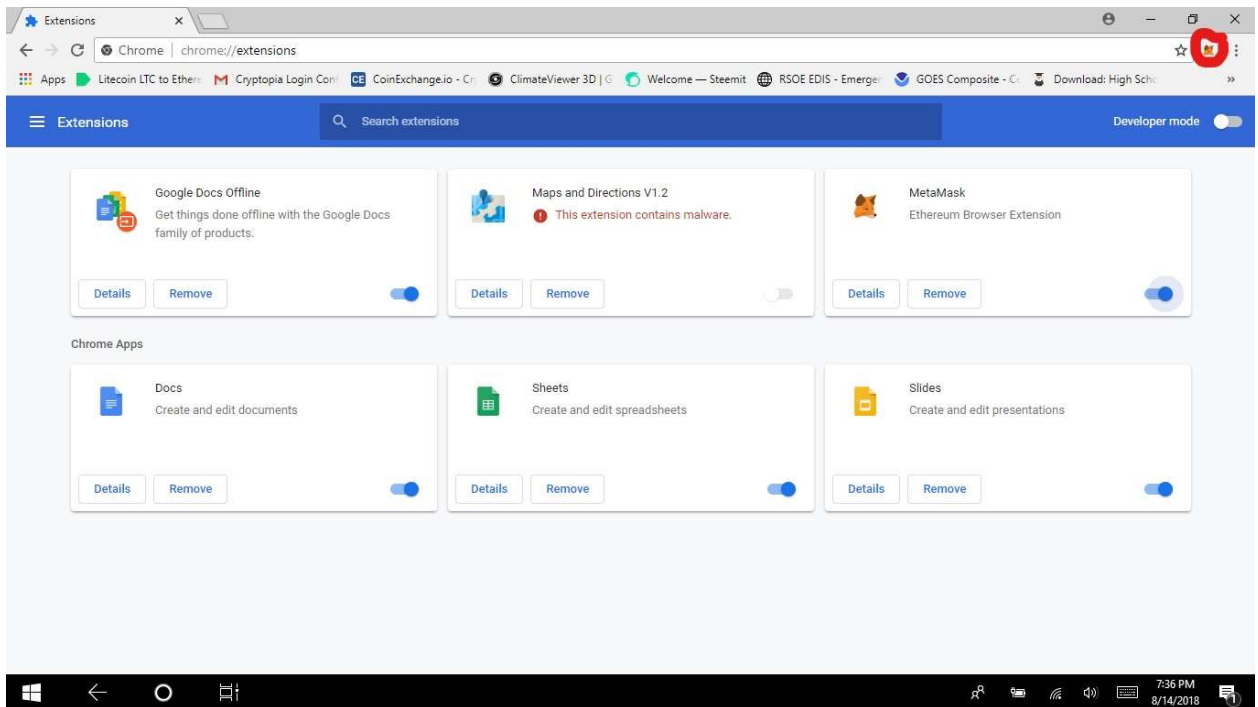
Extensions

Chrome | chrome://extensions

Apps Litecoin LTC to Ethere Cryptopia Login Conf CE CoinExchange.io - Cr ClimateViewer 3D | G Welcome — Steemit RSOE EDIS - Emerge GOES Composite - C Download: High Schc »

Extensions

Search extensions

Developer mode

Google Docs Offline
Get things done offline with the Google Docs family of products.

Details Remove

Maps and Directions V1.2
This extension contains malware.

Details Remove

MetaMask
Ethereum Browser Extension

Details Remove

Chrome Apps

Docs
Create and edit documents

Details Remove

Sheets
Create and edit spreadsheets

Details Remove

Slides
Create and edit presentations

Details Remove

7:36 PM
8/14/2018